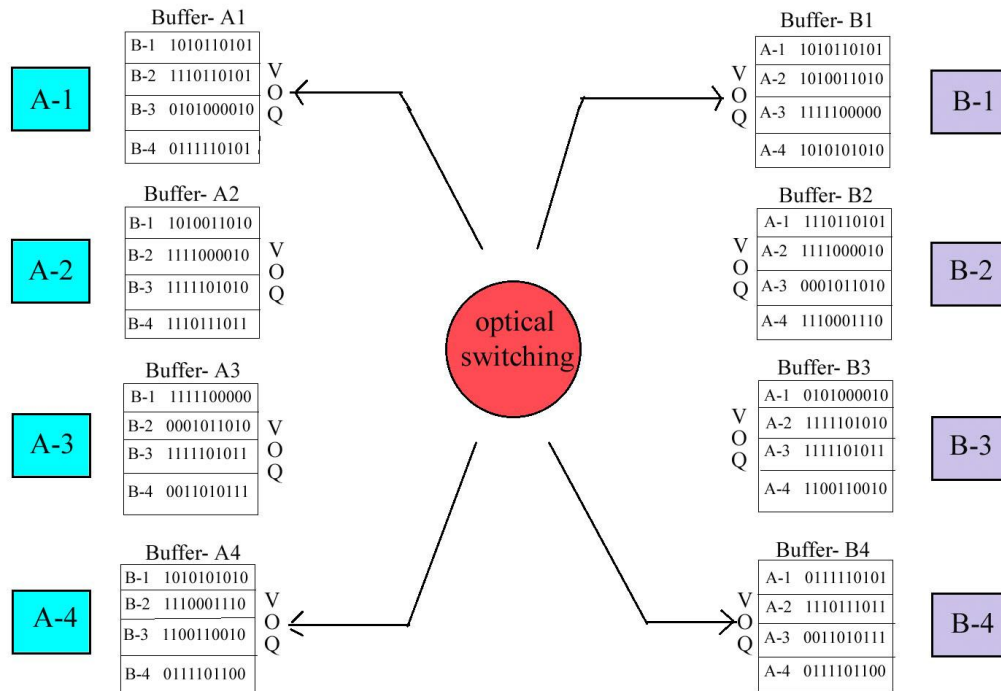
A-1

Buffer- A1

| B-1 | 1010110101 |
|---|---|
| B-2 | 1110110101 |
| B-3 | 0101000010 |
| B-4 | 0111110101 |

VOQ

A-2

Buffer- A2

| B-1 | 1010011010 |
|---|---|
| B-2 | 1111000010 |
| B-3 | 1111101010 |
| B-4 | 1110111011 |

VOQ

A-3

Buffer- A3

| B-1 | 1111100000 |
|---|---|
| B-2 | 0001011010 |
| B-3 | 1111101011 |
| B-4 | 0011010111 |

VOQ

A-4

Buffer- A4

| B-1 | 1010101010 |
|---|---|
| B-2 | 1110001110 |
| B-3 | 1100110010 |
| B-4 | 0111101100 |

VOQ

optical switching

Buffer- B1

VOQ

| A-1 | 1010110101 |
|---|---|
| A-2 | 1010011010 |
| A-3 | 1111100000 |
| A-4 | 1010101010 |

B-1

Buffer- B2

VOQ

| A-1 | 1110110101 |
|---|---|
| A-2 | 1111000010 |
| A-3 | 0001011010 |
| A-4 | 1110001110 |

B-2

Buffer- B3

VOQ

| A-1 | 0101000010 |
|---|---|
| A-2 | 1111101010 |
| A-3 | 1111101011 |
| A-4 | 1100110010 |

B-3

Buffer- B4

VOQ

| A-1 | 0111110101 |
|---|---|
| A-2 | 1110111011 |
| A-3 | 0011010111 |
| A-4 | 0111101100 |

B-4